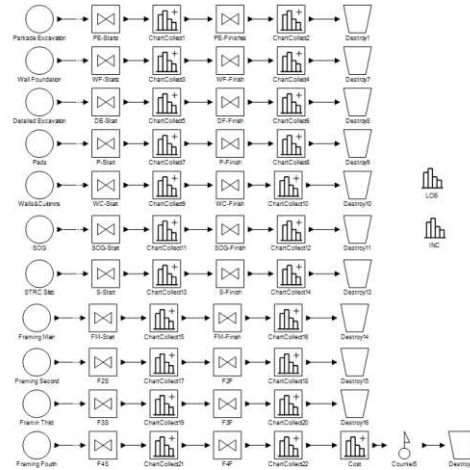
Parkade Excavation
PE-Starts
ChartCollect1
PE-Finishes
ChartCollect2
Destroy1

Wall Foundation
WF-Starts
ChartCollect3
WF-Finish
ChartCollect4
Destroy7

Detailed Excavaton
DE-Start
ChartCollect5
DF-Finish
ChartCollect6
Destroy8

Pails
P-Start
ChartCollect7
P-Finish
ChartCollect8
Destroy9

Walls&Cubins
WC-Start
ChartCollect9
WC-Finish
ChartCollect10
Destroy10

SOG
SOG-Start
ChartCollect11
SOG-Finish
ChartCollect12
Destroy11

STRC Slab
S-Start
ChartCollect13
S-Finish
ChartCollect14
Destroy13

Framing Main
FM-Start
ChartCollect15
FM-Finish
ChartCollect16
Destroy14

Framing Second
F2S
ChartCollect17
F2F
ChartCollect18
Destroy15

Framin Third
F3S
ChartCollect19
F3F
ChartCollect20
Destroy16

Framing Fouth
F4S
ChartCollect21
F4F
ChartCollect22
Cost
Counter5
Destroy

LOB

INC